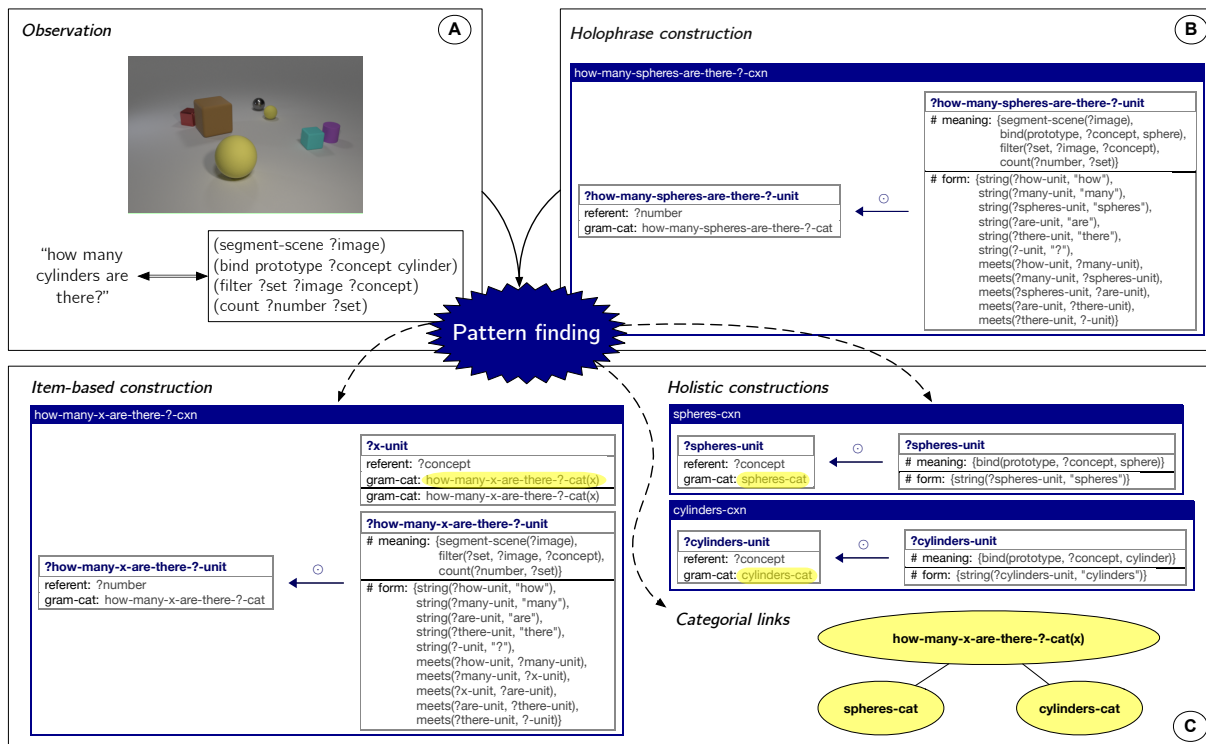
Observation

A

"how many cylinders are there?"

(segment-scene ?image)
(bind prototype ?concept cylinder)
(filter ?set ?image ?concept)
(count ?number ?set)

Holophrase construction

B

how-many-spheres-are-there-?-cxn

?how-many-spheres-are-there-?-unit
referent: ?number
gram-cat: how-many-spheres-are-there-?-cat

$\odot$

?how-many-spheres-are-there-?-unit
# meaning: {segment-scene(?image), bind(prototype, ?concept, sphere), filter(?set, ?image, ?concept), count(?number, ?set)}
# form: {string(?how-unit, "how"), string(?many-unit, "many"), string(?spheres-unit, "spheres"), string(?are-unit, "are"), string(?there-unit, "there"), string(?-unit, "?"), meets(?how-unit, ?many-unit), meets(?many-unit, ?spheres-unit), meets(?spheres-unit, ?are-unit), meets(?are-unit, ?there-unit), meets(?there-unit, ?-unit)}

Pattern finding

Item-based construction

how-many-x-are-there-?-cxn

?x-unit
referent: ?concept
gram-cat: how-many-x-are-there-?-cat(x)
gram-cat: how-many-x-are-there-?-cat(x)

?how-many-x-are-there-?-unit
# meaning: {segment-scene(?image), filter(?set, ?image, ?concept), count(?number, ?set)}
# form: {string(?how-unit, "how"), string(?many-unit, "many"), string(?are-unit, "are"), string(?there-unit, "there"), string(?-unit, "?"), meets(?how-unit, ?many-unit), meets(?many-unit, ?x-unit), meets(?x-unit, ?are-unit), meets(?are-unit, ?there-unit), meets(?there-unit, ?-unit)}

?how-many-x-are-there-?-unit
referent: ?number
gram-cat: how-many-x-are-there-?-cat

$\odot$

Holistic constructions

spheres-cxn

?spheres-unit
referent: ?concept
gram-cat: spheres-cat

$\odot$

?spheres-unit
# meaning: {bind(prototype, ?concept, sphere)}
# form: {string(?spheres-unit, "spheres")}

cylinders-cxn

?cylinders-unit
referent: ?concept
gram-cat: cylinders-cat

$\odot$

?cylinders-unit
# meaning: {bind(prototype, ?concept, cylinder)}
# form: {string(?cylinders-unit, "cylinders")}

Categorial links

how-many-x-are-there-?-cat(x)

spheres-cat

cylinders-cat

C